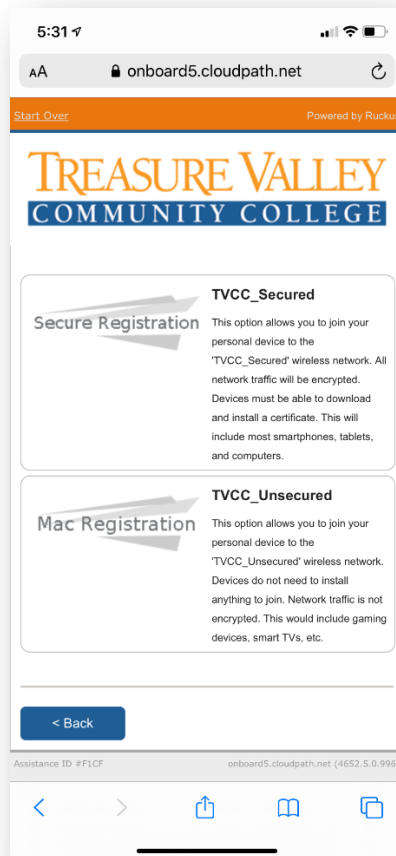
5:31

AA onboard5.cloudpath.net

Start Over

Powered by Ruckus

TREASURE VALLEY
COMMUNITY COLLEGE

Secure Registration

TVCC_Secured

This option allows you to join your personal device to the 'TVCC_Secured' wireless network. All network traffic will be encrypted. Devices must be able to download and install a certificate. This will include most smartphones, tablets, and computers.

Mac Registration

TVCC_Unsecured

This option allows you to join your personal device to the 'TVCC_Unsecured' wireless network. Devices do not need to install anything to join. Network traffic is not encrypted. This would include gaming devices, smart TVs, etc.

< Back

Assistance ID #F1CF

onboard5.cloudpath.net (4652.5.0.996